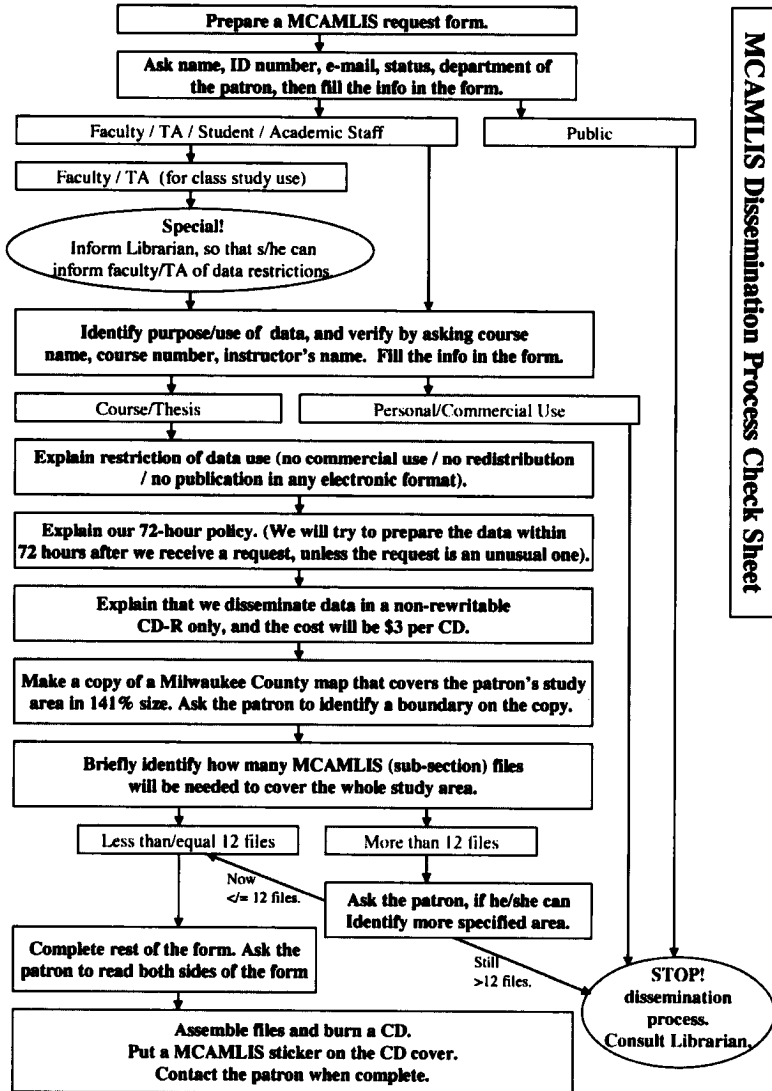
MCAMLIS Dissemination Process Check Sheet

Prepare a MCAMLIS request form.

Ask name, ID number, e-mail, status, department of the patron, then fill the info in the form.

Faculty / TA / Student / Academic Staff

Public

Faculty / TA (for class study use)

Special! Inform Librarian, so that s/he can inform faculty/TA of data restrictions.

Identify purpose/use of data, and verify by asking course name, course number, instructor's name. Fill the info in the form.

Course/Thesis

Personal/Commercial Use

Explain restriction of data use (no commercial use / no redistribution / no publication in any electronic format).

Explain our 72-hour policy. (We will try to prepare the data within 72 hours after we receive a request, unless the request is an unusual one).

Explain that we disseminate data in a non-rewritable CD-R only, and the cost will be $3 per CD.

Make a copy of a Milwaukee County map that covers the patron's study area in 141% size. Ask the patron to identify a boundary on the copy.

Briefly identify how many MCAMLIS (sub-section) files will be needed to cover the whole study area.

Less than/equal 12 files

More than 12 files

Now </= 12 files.

Ask the patron, if he/she can Identify more specified area.

Still >12 files.

Complete rest of the form. Ask the patron to read both sides of the form

STOP! dissemination process. Consult Librarian.

Assemble files and burn a CD. Put a MCAMLIS sticker on the CD cover. Contact the patron when complete.